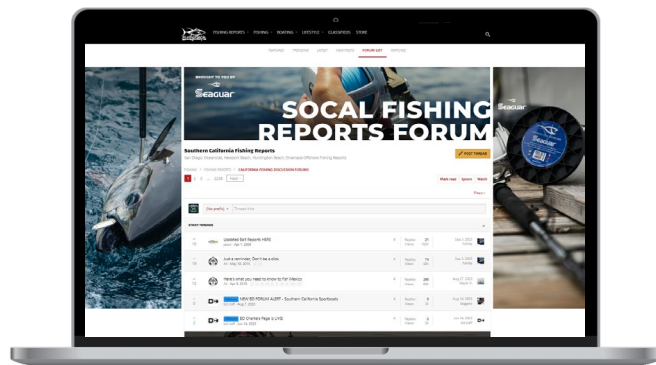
FISHING REPORTS FISHING BOATING LIFESTYLE CLASSIFIEDS STORE

FEATURED TRENDING LATEST FIND POSTS FORUM LIST WATCHED

BROUGHT TO YOU BY
Seaguar

SOCAL FISHING REPORTS FORUM

Seaguar

Southern California Fishing Reports
San Diego, Oceanside, Newport Beach, Huntington Beach, Riverside Offshore Fishing Reports

POST THREAD

FORUMS FISHING REPORTS CALIFORNIA FISHING DISCUSSION FORUMS

1 2 3 ... 4230 Next

Mark read Ignore Watch

Filters

(No prefix) Thread title

STICKY THREADS

Updated Bait Reports HERE

Just a reminder, Don't be a dbo

Here's what you need to know to fish Mexico

NEW BD FORUM ALERT - Southern California Sportboats

BD Charters Page is LIVE

Replies
Views